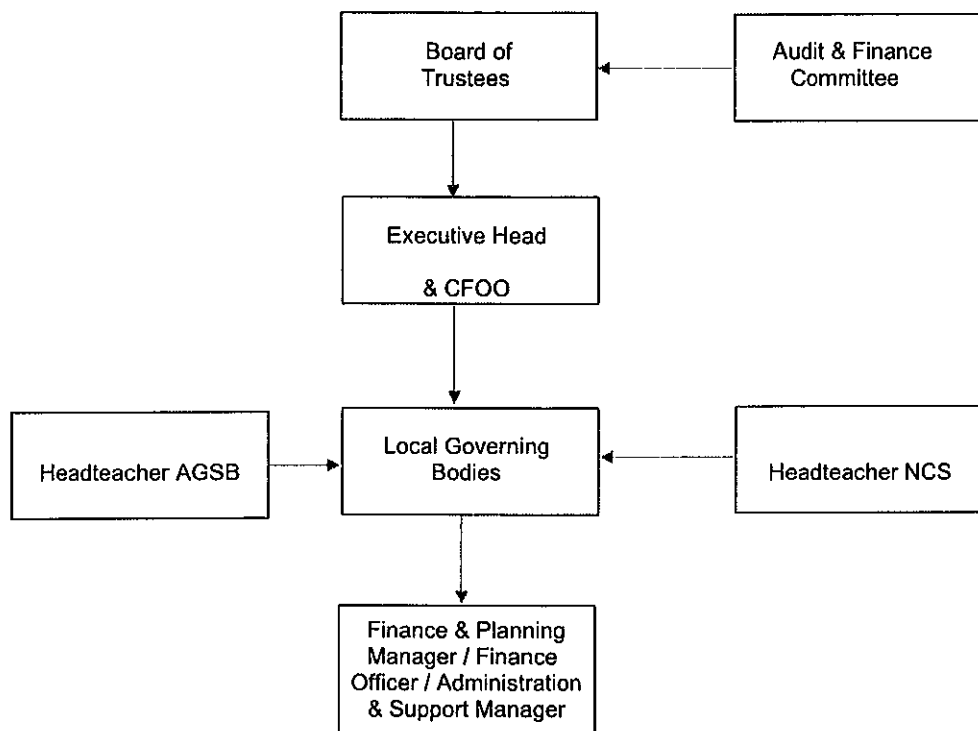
Board of Trustees

Audit & Finance Committee

Executive Head

& CFOO

Headteacher AGSB

Local Governing Bodies

Headteacher NCS

Finance & Planning Manager / Finance Officer / Administration & Support Manager